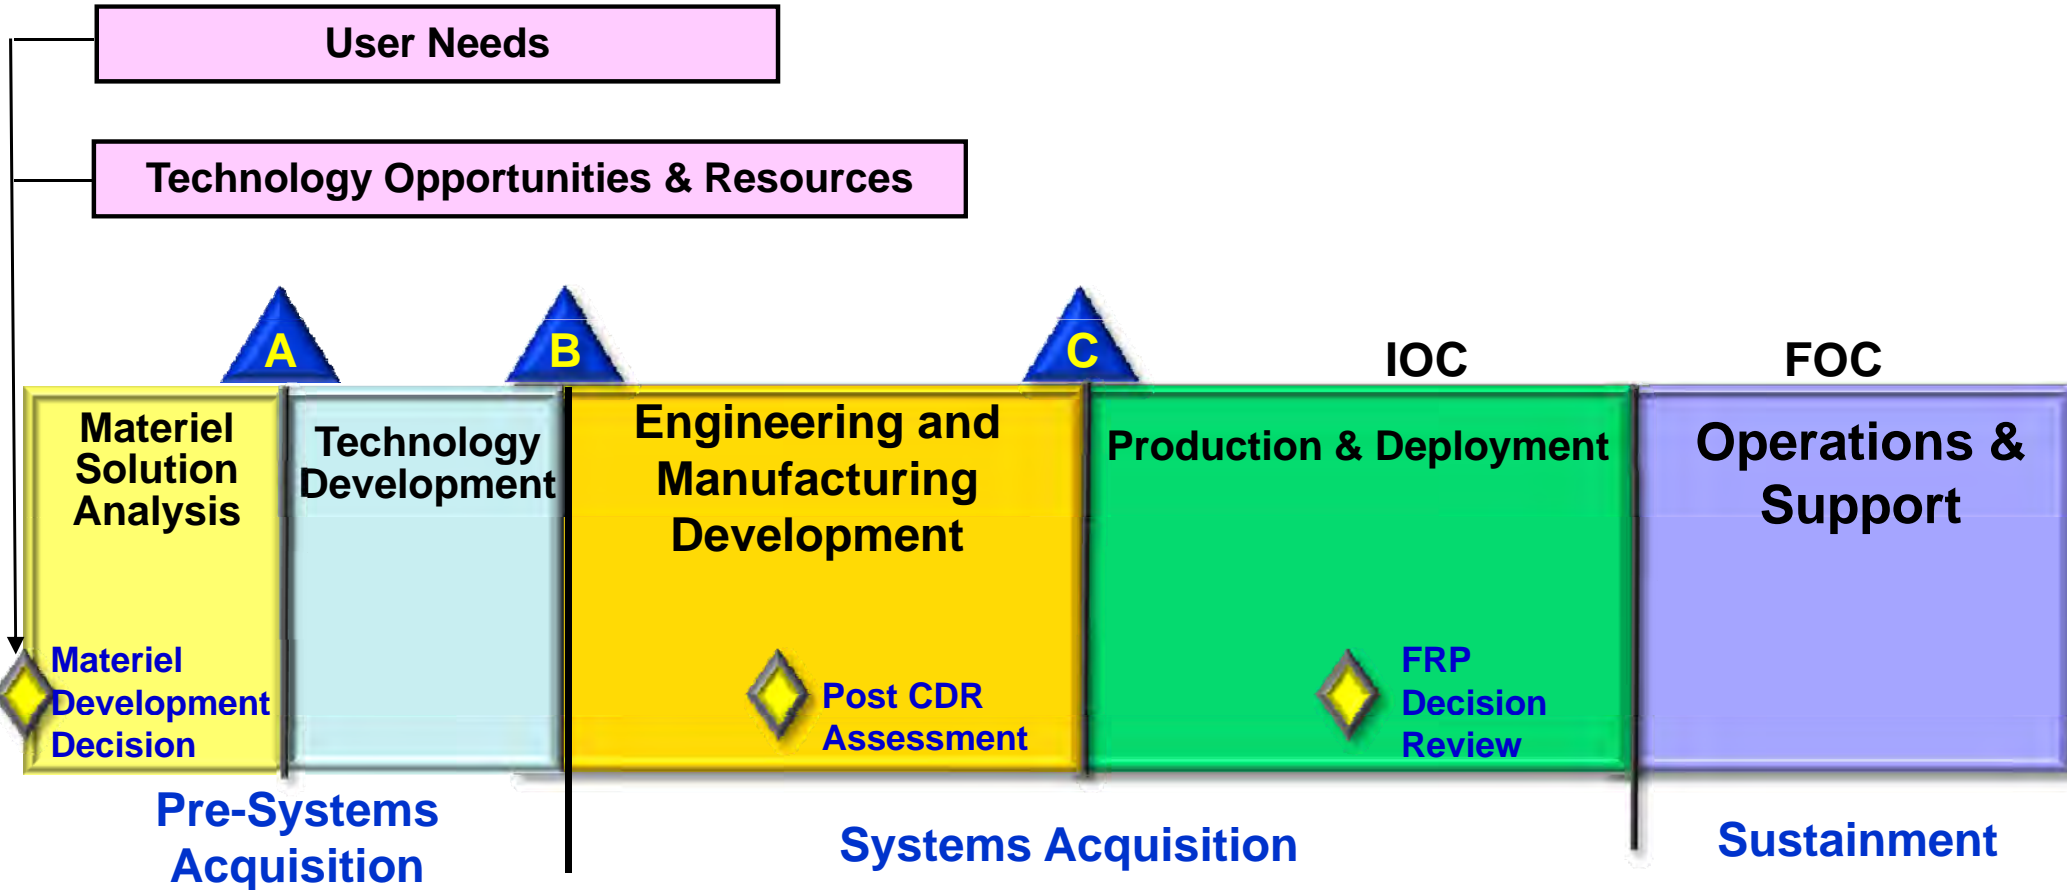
User Needs

Technology Opportunities & Resources

A

B

C

IOC

FOC

Materiel Solution Analysis

Technology Development

Engineering and Manufacturing Development

Production & Deployment

Operations & Support

Materiel Development Decision

Post CDR Assessment

FRP Decision Review

Pre-Systems Acquisition

Systems Acquisition

Sustainment